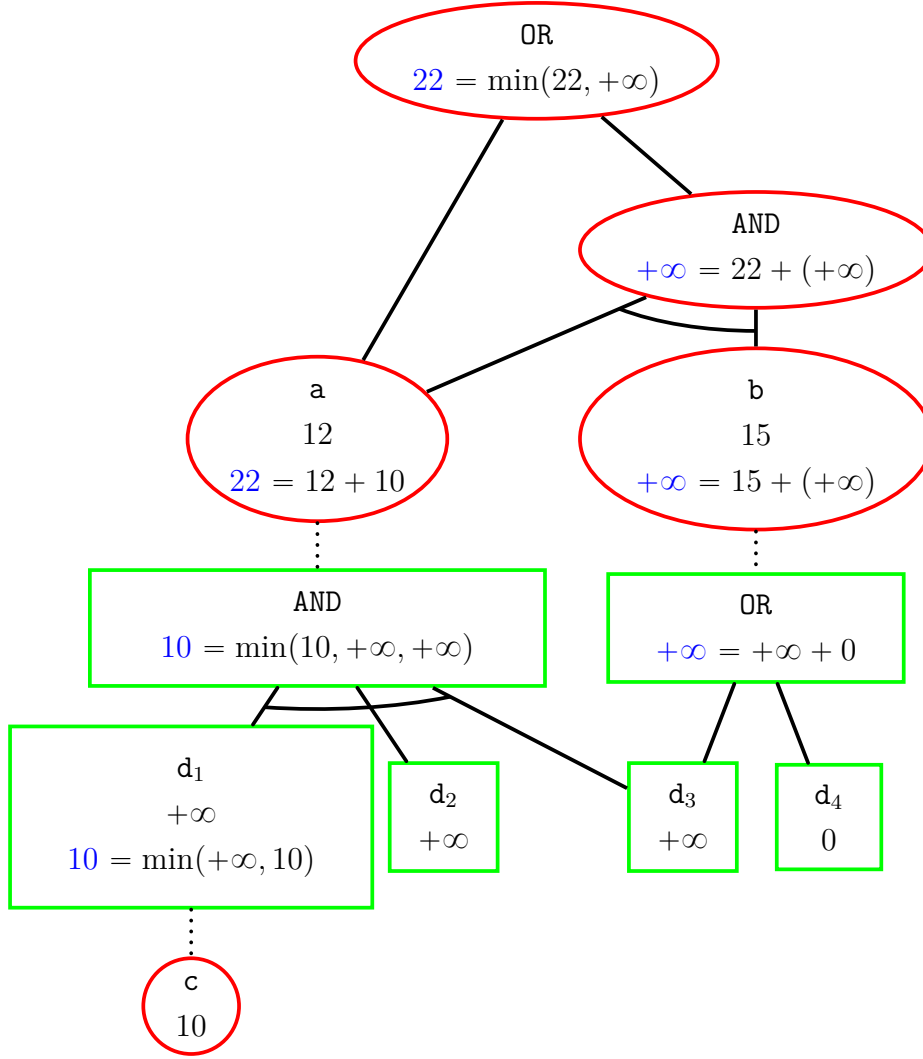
OR
$22 = \min(22, +\infty)$

AND
$+\infty = 22 + (+\infty)$

a
12
$22 = 12 + 10$

b
15
$+\infty = 15 + (+\infty)$

AND
$10 = \min(10, +\infty, +\infty)$

OR
$+\infty = +\infty + 0$

$d_1$
$+\infty$
$10 = \min(+\infty, 10)$

$d_2$
$+\infty$

$d_3$
$+\infty$

$d_4$
0

c
10